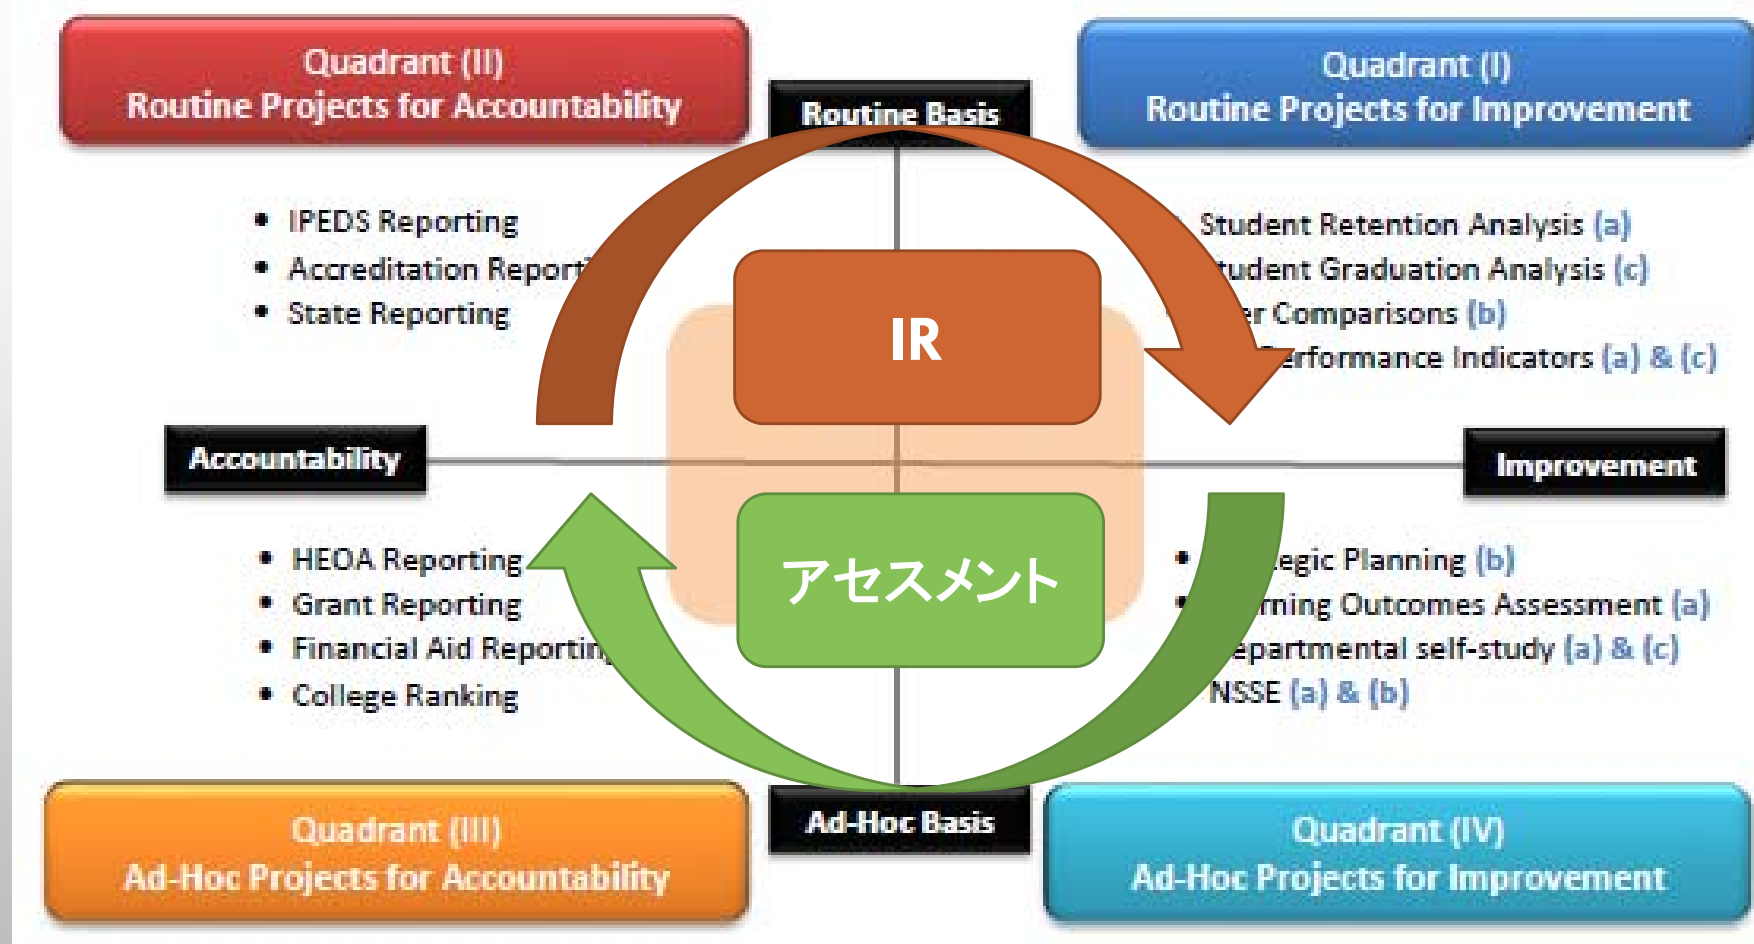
Quadrant (II)
Routine Projects for Accountability

Routine Basis

Quadrant (I)
Routine Projects for Improvement

• IPEDS Reporting
• Accreditation Report
• State Reporting

• Student Retention Analysis (a)
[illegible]tudent Graduation Analysis (c)
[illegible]r Comparisons (b)
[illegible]erformance Indicators (a) & (c)

IR

Accountability

Improvement

アセスメント

• HEOA Reporting
• Grant Reporting
• Financial Aid Reportin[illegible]
• College Ranking

• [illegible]egic Planning (b)
• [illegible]rning Outcomes Assessment (a)
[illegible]epartmental self-study (a) & (c)
NSSE (a) & (b)

Ad-Hoc Basis

Quadrant (III)
Ad-Hoc Projects for Accountability

Quadrant (IV)
Ad-Hoc Projects for Improvement